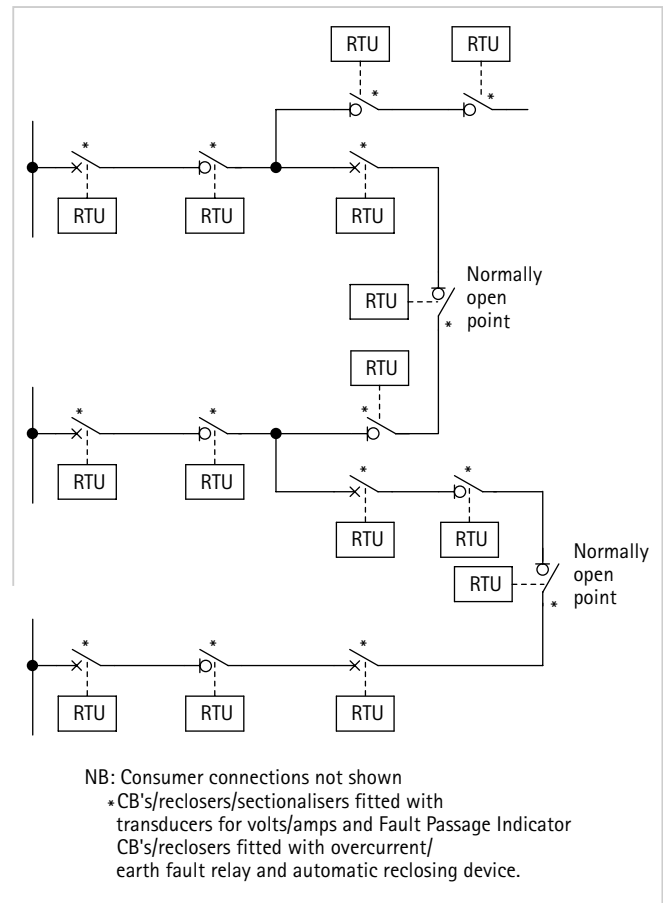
RTU
RTU
*
*
*
*
*
RTU
RTU
RTU
Normally open point
RTU
*
RTU
*
*
*
RTU
RTU
*
*
RTU
RTU
Normally open point
RTU
*
*
*
*
RTU
RTU
RTU

NB: Consumer connections not shown
*CB's/reclosers/sectionalisers fitted with transducers for volts/amps and Fault Passage Indicator
CB's/reclosers fitted with overcurrent/ earth fault relay and automatic reclosing device.